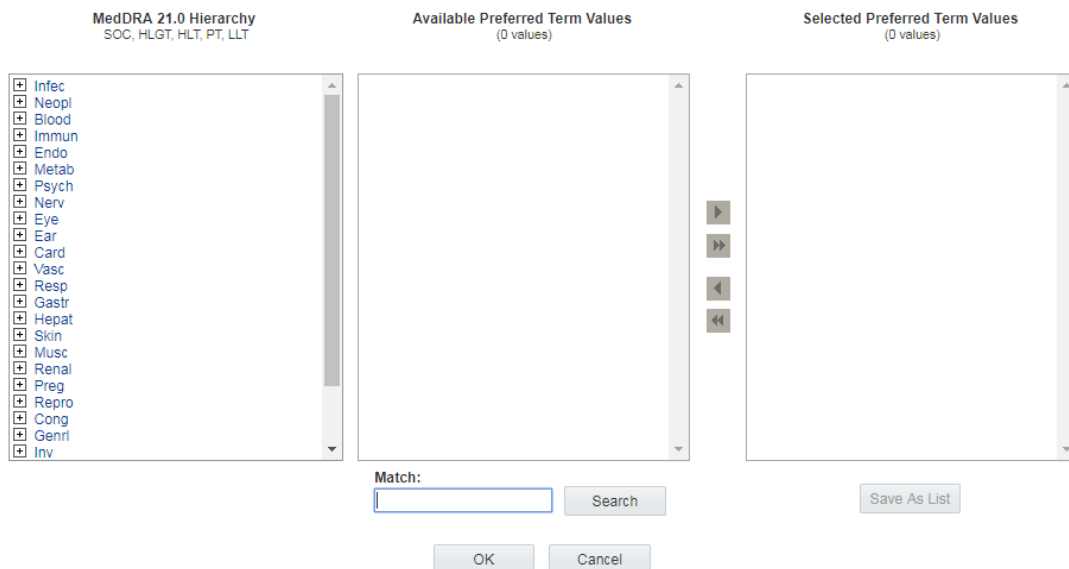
MedDRA 21.0 Hierarchy
SOC, HLGT, HLT, PT, LLT

Available Preferred Term Values
(0 values)

Selected Preferred Term Values
(0 values)

Infec
Neopl
Blood
Immun
Endo
Metab
Psych
Nerv
Eye
Ear
Card
Vasc
Resp
Gastr
Hepat
Skin
Musc
Renal
Preg
Repro
Cong
Genrl
Inv

Match:

Search

Save As List

OK

Cancel